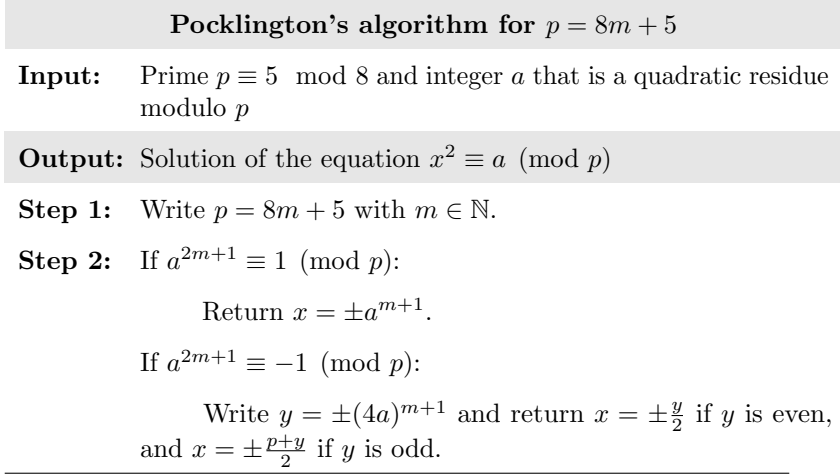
**Pocklington's algorithm for $p = 8m + 5$**

**Input:** Prime $p \equiv 5 \mod 8$ and integer $a$ that is a quadratic residue modulo $p$

**Output:** Solution of the equation $x^2 \equiv a \pmod{p}$

**Step 1:** Write $p = 8m + 5$ with $m \in \mathbb{N}$.

**Step 2:** If $a^{2m+1} \equiv 1 \pmod{p}$:

Return $x = \pm a^{m+1}$.

If $a^{2m+1} \equiv -1 \pmod{p}$:

Write $y = \pm(4a)^{m+1}$ and return $x = \pm\frac{y}{2}$ if $y$ is even, and $x = \pm\frac{p+y}{2}$ if $y$ is odd.